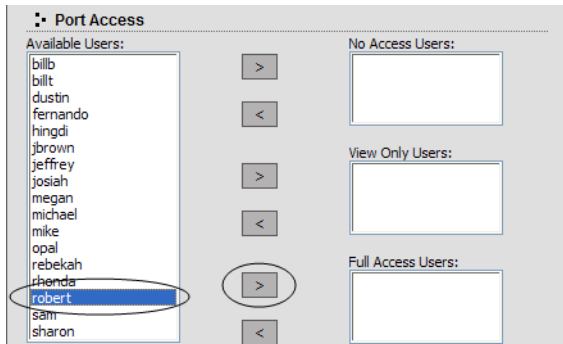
Port Access

Available Users:
billb
billt
dustin
fernando
hingdi
jbrown
jeffrey
josiah
megan
michael
mike
opal
rebekah
rhonda
robert
sam
sharon

>
<
>
<
>
<

No Access Users:

View Only Users:

Full Access Users: